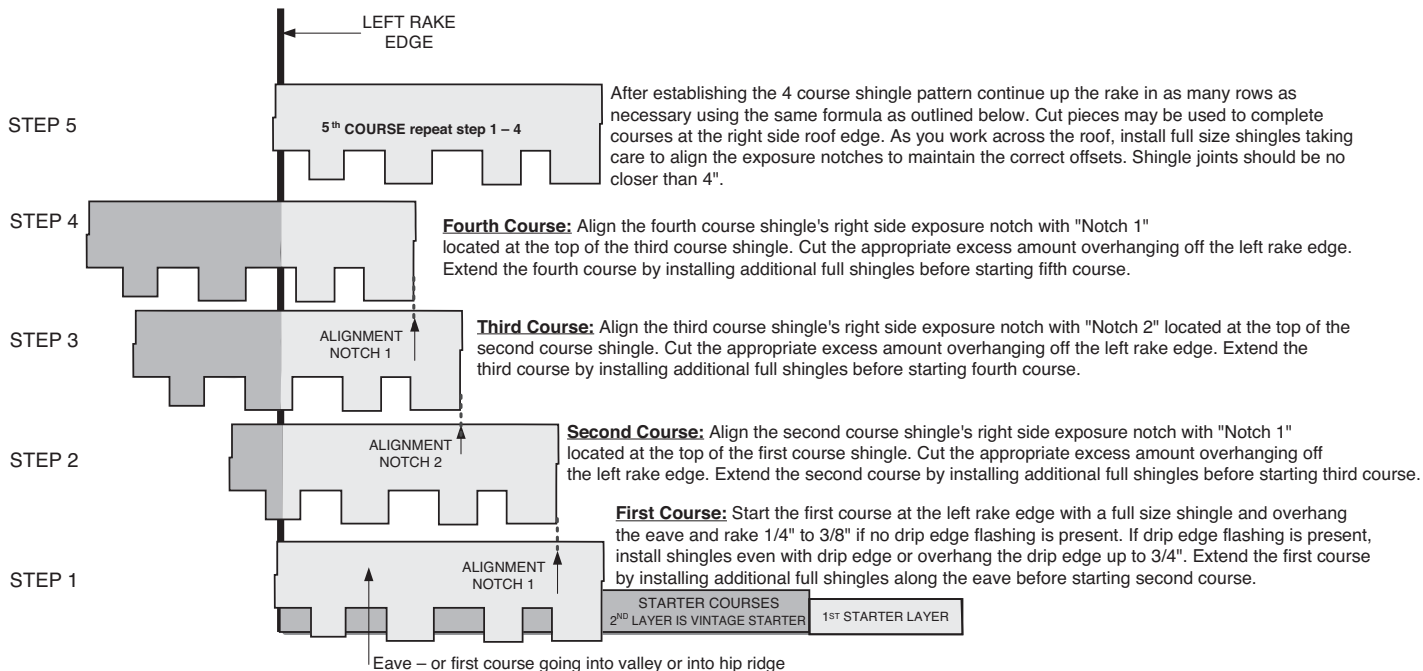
LEFT RAKE EDGE

STEP 5

$5^{th}$ COURSE repeat step 1 – 4

After establishing the 4 course shingle pattern continue up the rake in as many rows as necessary using the same formula as outlined below. Cut pieces may be used to complete courses at the right side roof edge. As you work across the roof, install full size shingles taking care to align the exposure notches to maintain the correct offsets. Shingle joints should be no closer than 4".

STEP 4

Fourth Course: Align the fourth course shingle's right side exposure notch with "Notch 1" located at the top of the third course shingle. Cut the appropriate excess amount overhanging off the left rake edge. Extend the fourth course by installing additional full shingles before starting fifth course.

STEP 3

ALIGNMENT NOTCH 1

Third Course: Align the third course shingle's right side exposure notch with "Notch 2" located at the top of the second course shingle. Cut the appropriate excess amount overhanging off the left rake edge. Extend the third course by installing additional full shingles before starting fourth course.

STEP 2

ALIGNMENT NOTCH 2

Second Course: Align the second course shingle's right side exposure notch with "Notch 1" located at the top of the first course shingle. Cut the appropriate excess amount overhanging off the left rake edge. Extend the second course by installing additional full shingles before starting third course.

STEP 1

ALIGNMENT NOTCH 1

First Course: Start the first course at the left rake edge with a full size shingle and overhang the eave and rake 1/4" to 3/8" if no drip edge flashing is present. If drip edge flashing is present, install shingles even with drip edge or overhang the drip edge up to 3/4". Extend the first course by installing additional full shingles along the eave before starting second course.

STARTER COURSES
$2^{ND}$ LAYER IS VINTAGE STARTER

$1^{ST}$ STARTER LAYER

Eave – or first course going into valley or into hip ridge